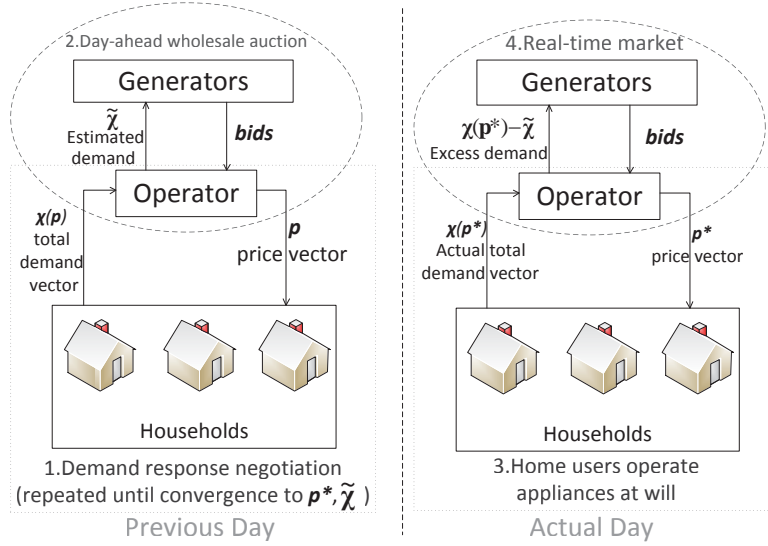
2.Day-ahead wholesale auction

Generators

$\tilde{\chi}$
Estimated demand

bids

Operator

$\chi(p)$
total demand vector

$p$
price vector

Households

1.Demand response negotiation (repeated until convergence to $p^*, \tilde{\chi}$ )

Previous Day

4.Real-time market

Generators

$\chi(\mathbf{p}^*)-\tilde{\chi}$
Excess demand

bids

Operator

$\chi(p^*)$
Actual total demand vector

$p^*$
price vector

Households

3.Home users operate appliances at will

Actual Day